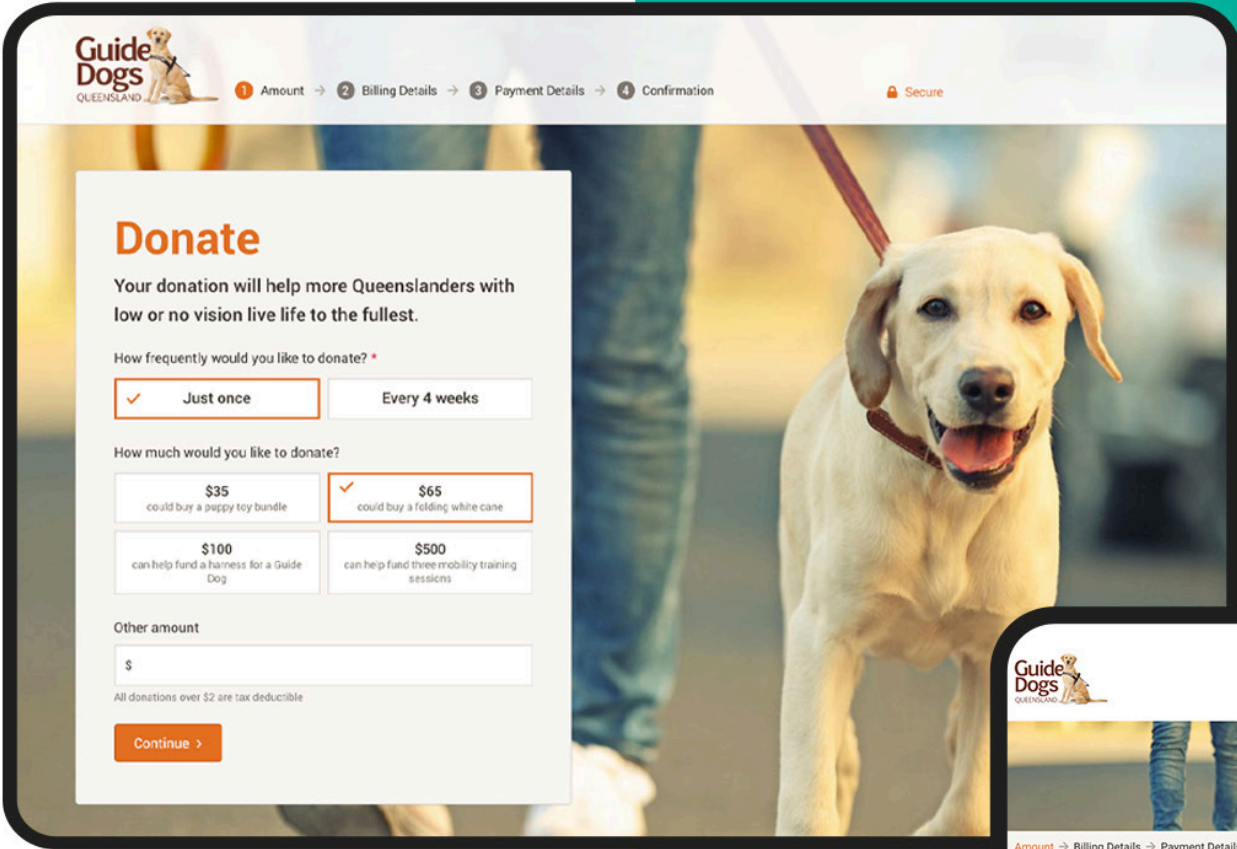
Guide Dogs QUEENSLAND

1 Amount → 2 Billing Details → 3 Payment Details → 4 Confirmation

Secure

Donate

Your donation will help more Queenslanders with low or no vision live life to the fullest.

How frequently would you like to donate? *

Just once

Every 4 weeks

How much would you like to donate?

$35
could buy a puppy toy bundle

$65
could buy a folding white cane

$100
can help fund a harness for a Guide Dog

$500
can help fund three mobility training sessions

Other amount

$

All donations over $2 are tax deductible

Continue ›

Guide Dogs QUEENSLAND

Amount → Billing Details → Payment Details